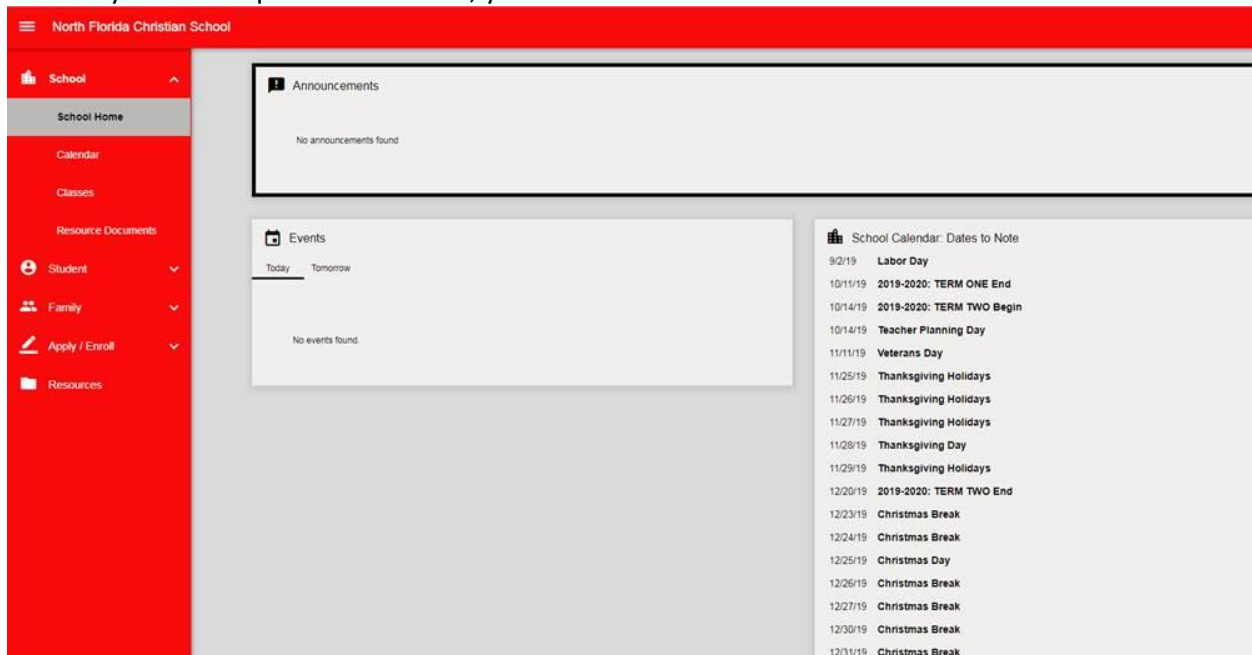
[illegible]

North Florida Christian School

School
School Home
Calendar
Classes
Resource Documents
Student
Family
Apply / Enroll
Resources

Announcements

No announcements found

Events

Today Tomorrow

No events found.

School Calendar: Dates to Note

9/2/19 Labor Day
10/11/19 2019-2020: TERM ONE End
10/14/19 2019-2020: TERM TWO Begin
10/14/19 Teacher Planning Day
11/11/19 Veterans Day
11/25/19 Thanksgiving Holidays
11/26/19 Thanksgiving Holidays
11/27/19 Thanksgiving Holidays
11/28/19 Thanksgiving Day
11/29/19 Thanksgiving Holidays
12/20/19 2019-2020: TERM TWO End
12/23/19 Christmas Break
12/24/19 Christmas Break
12/25/19 Christmas Day
12/26/19 Christmas Break
12/27/19 Christmas Break
12/30/19 Christmas Break
12/31/19 Christmas Break